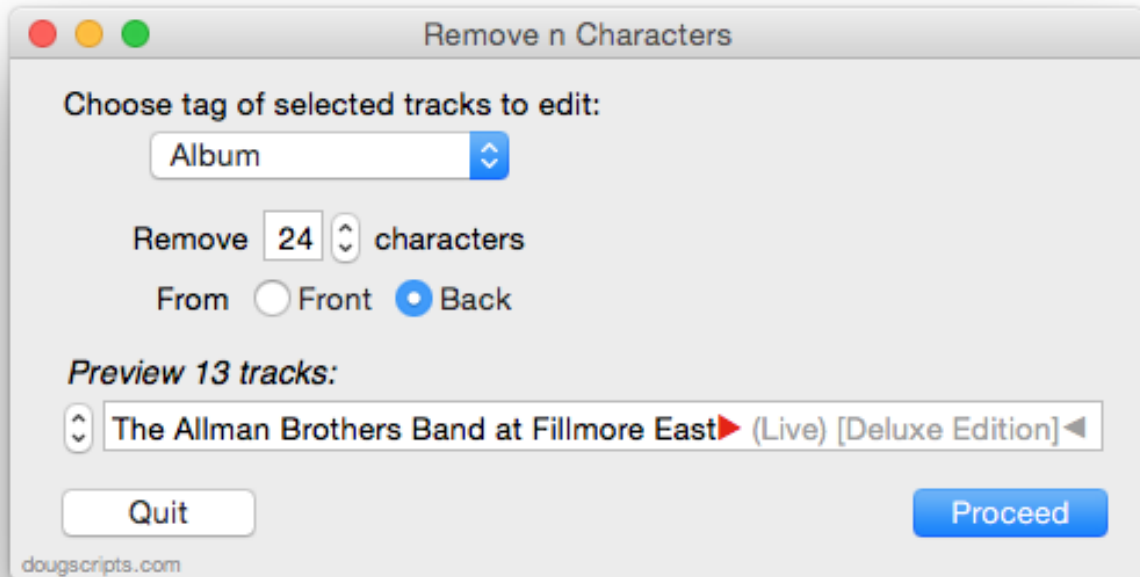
Remove n Characters

Choose tag of selected tracks to edit:

Album

Remove 24 characters

From Front Back

*Preview 13 tracks:*

The Allman Brothers Band at Fillmore East (Live) [Deluxe Edition]

Quit

Proceed

dougscripts.com